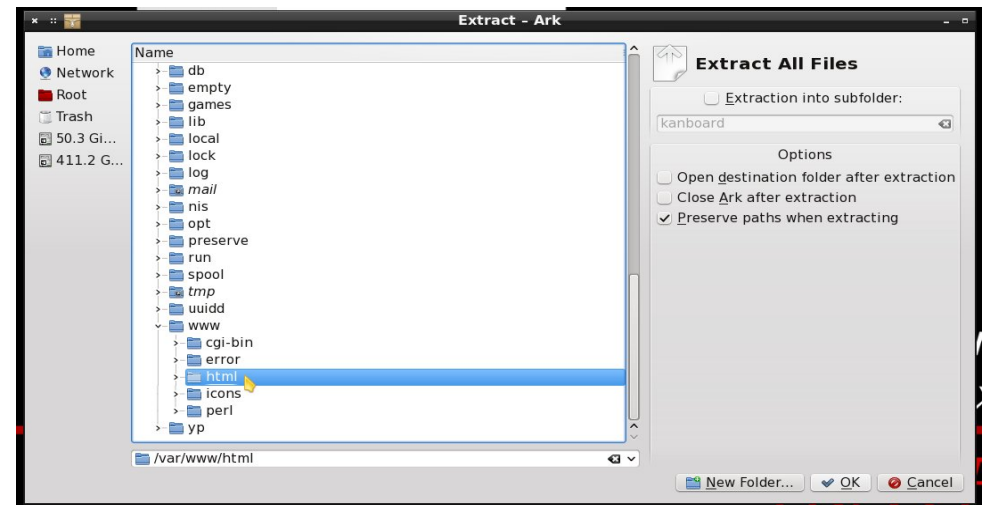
Extract – Ark

Home
Network
Root
Trash
50.3 Gi...
411.2 G...

Name
db
empty
games
lib
local
lock
log
mail
nis
opt
preserve
run
spool
tmp
uuidd
www
cgi-bin
error
html
icons
perl
yp

/var/www/html

Extract All Files

Extraction into subfolder:
kanboard

Options
Open destination folder after extraction
Close Ark after extraction
Preserve paths when extracting

New Folder...
OK
Cancel